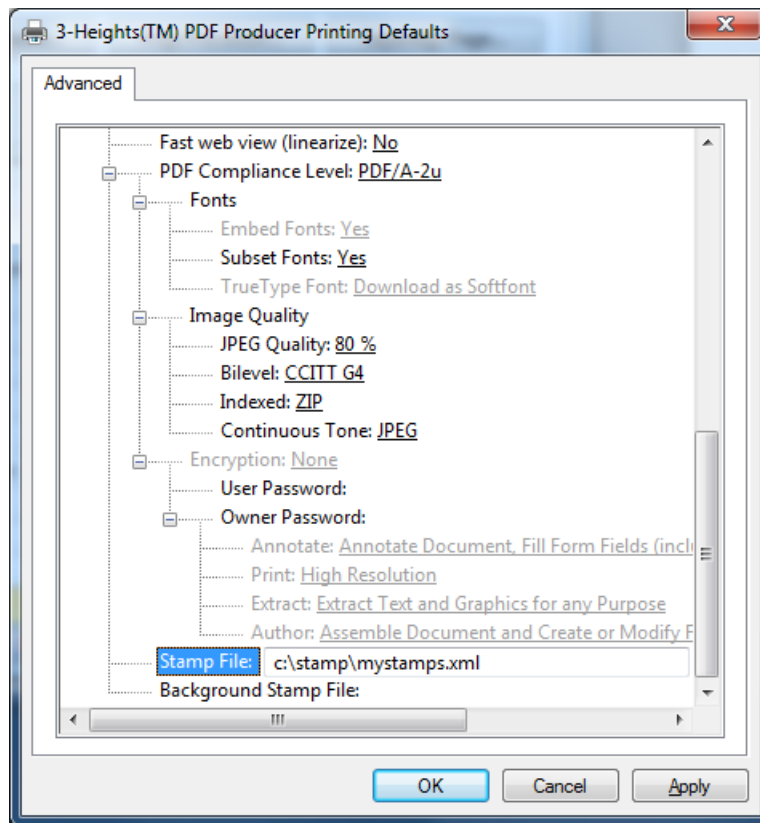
3-Heights(TM) PDF Producer Printing Defaults

Advanced

Fast web view (linearize): No
PDF Compliance Level: PDF/A-2u
Fonts
Embed Fonts: Yes
Subset Fonts: Yes
TrueType Font: Download as Softfont
Image Quality
JPEG Quality: 80 %
Bilevel: CCITT G4
Indexed: ZIP
Continuous Tone: JPEG
Encryption: None
User Password:
Owner Password:
Annotate: Annotate Document, Fill Form Fields (incl
Print: High Resolution
Extract: Extract Text and Graphics for any Purpose
Author: Assemble Document and Create or Modify F
Stamp File: c:\stamp\mystamps.xml
Background Stamp File:

OK Cancel Apply